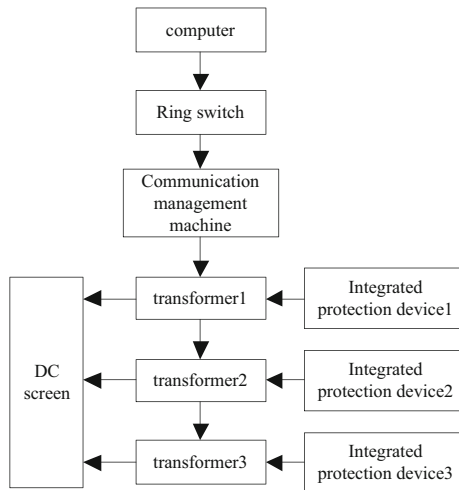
computer

Ring switch

Communication management machine

transformer1

Integrated protection device1

DC screen

transformer2

Integrated protection device2

transformer3

Integrated protection device3